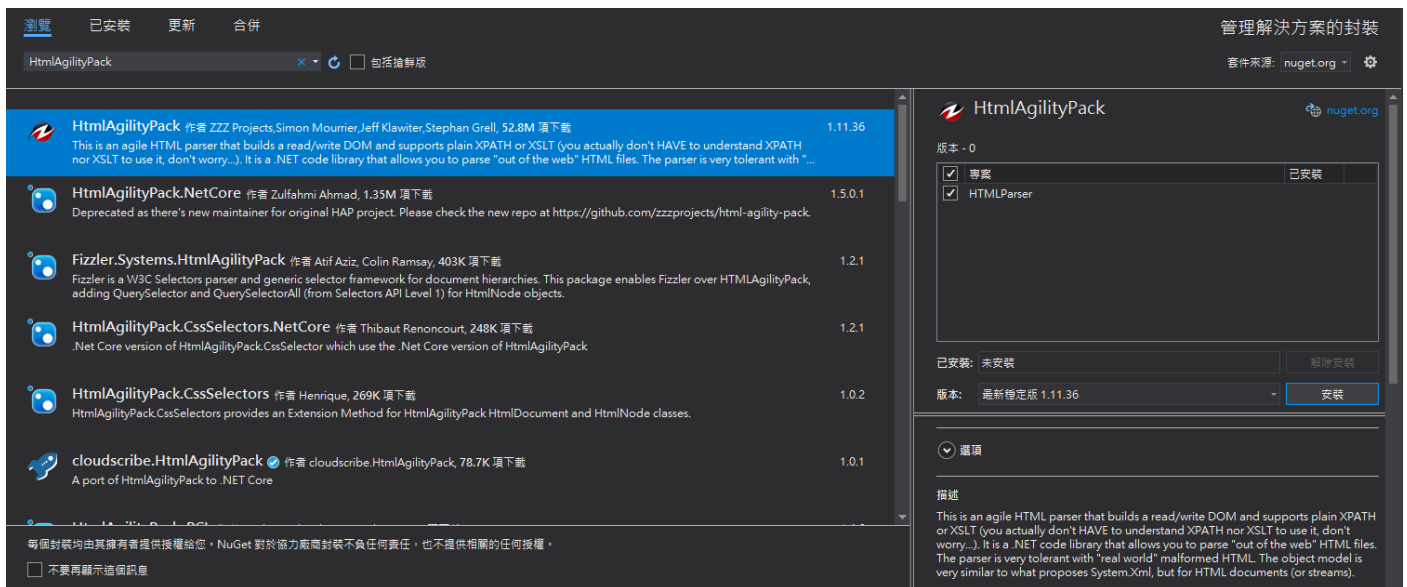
瀏覽　已安裝　更新　合併

管理解決方案的封裝

HtmlAgilityPack ×　包括搶鮮版

套件來源: nuget.org

HtmlAgilityPack 作者 ZZZ Projects,Simon Mourrier,Jeff Klawiter,Stephan Grell, 52.8M 項下載 1.11.36
This is an agile HTML parser that builds a read/write DOM and supports plain XPATH or XSLT (you actually don't HAVE to understand XPATH nor XSLT to use it, don't worry...). It is a .NET code library that allows you to parse "out of the web" HTML files. The parser is very tolerant with "...

HtmlAgilityPack.NetCore 作者 Zulfahmi Ahmad, 1.35M 項下載 1.5.0.1
Deprecated as there's new maintainer for original HAP project. Please check the new repo at https://github.com/zzzprojects/html-agility-pack.

Fizzler.Systems.HtmlAgilityPack 作者 Atif Aziz, Colin Ramsay, 403K 項下載 1.2.1
Fizzler is a W3C Selectors parser and generic selector framework for document hierarchies. This package enables Fizzler over HTMLAgilityPack, adding QuerySelector and QuerySelectorAll (from Selectors API Level 1) for HtmlNode objects.

HtmlAgilityPack.CssSelectors.NetCore 作者 Thibaut Renoncourt, 248K 項下載 1.2.1
.Net Core version of HtmlAgilityPack.CssSelector which use the .Net Core version of HtmlAgilityPack

HtmlAgilityPack.CssSelectors 作者 Henrique, 269K 項下載 1.0.2
HtmlAgilityPack.CssSelectors provides an Extension Method for HtmlAgilityPack HtmlDocument and HtmlNode classes.

cloudscribe.HtmlAgilityPack 作者 cloudscribe.HtmlAgilityPack, 78.7K 項下載 1.0.1
A port of HtmlAgilityPack to .NET Core

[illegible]

每個封裝均由其擁有者提供授權給您。NuGet 對於協力廠商封裝不負任何責任，也不提供相關的任何授權。

不要再顯示這個訊息

HtmlAgilityPack

nuget.org

版本 - 0

| | 專案 | 已安裝 |
|---|---|---|
| ✓ | HTMLParser | |

已安裝: 未安裝　解除安裝

版本: 最新穩定版 1.11.36　安裝

選項

描述

This is an agile HTML parser that builds a read/write DOM and supports plain XPATH or XSLT (you actually don't HAVE to understand XPATH nor XSLT to use it, don't worry...). It is a .NET code library that allows you to parse "out of the web" HTML files. The parser is very tolerant with "real world" malformed HTML. The object model is very similar to what proposes System.Xml, but for HTML documents (or streams).